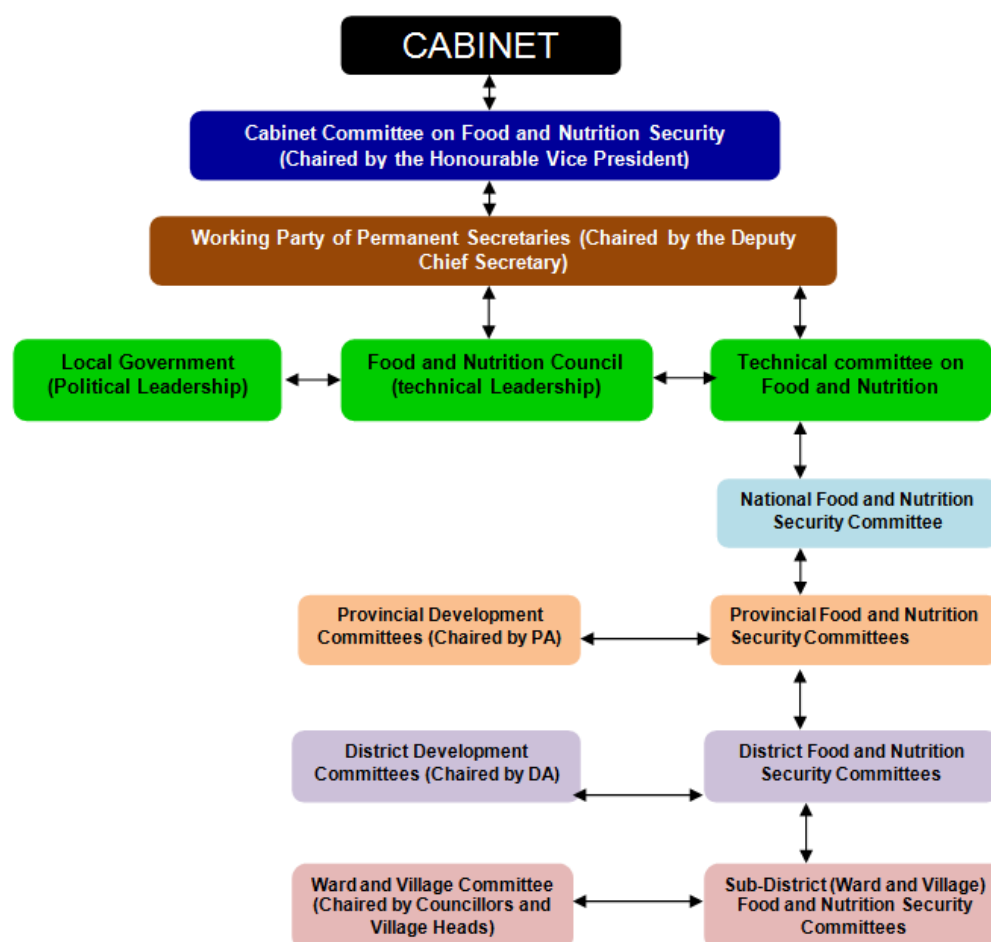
CABINET

Cabinet Committee on Food and Nutrition Security (Chaired by the Honourable Vice President)

Working Party of Permanent Secretaries (Chaired by the Deputy Chief Secretary)

Local Government (Political Leadership)

Food and Nutrition Council (technical Leadership)

Technical committee on Food and Nutrition

National Food and Nutrition Security Committee

Provincial Development Committees (Chaired by PA)

Provincial Food and Nutrition Security Committees

District Development Committees (Chaired by DA)

District Food and Nutrition Security Committees

Ward and Village Committee (Chaired by Councillors and Village Heads)

Sub-District (Ward and Village) Food and Nutrition Security Committees